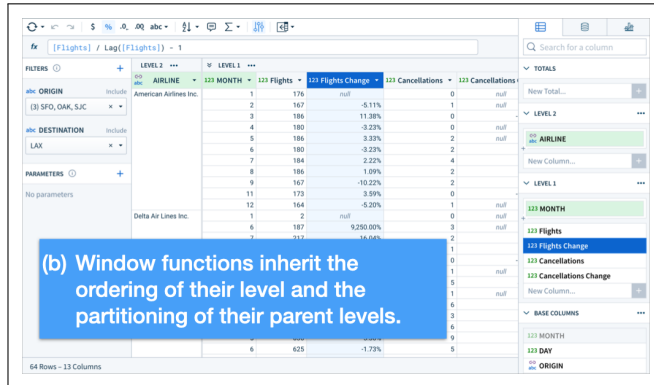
$ % .0 .00 abc ▾ ⇅ ▾ Σ ▾

fx [Flights] / Lag([Flights]) - 1

FILTERS ⓘ +

abc ORIGIN Include
(3) SFO, OAK, SJC × ▾

abc DESTINATION Include
LAX × ▾

PARAMETERS ⓘ +

No parameters

LEVEL 2 ••• LEVEL 1 •••

| abc AIRLINE | 123 MONTH | 123 Flights | 123 Flights Change | 123 Cancellations | 123 Cancellations |
|---|---|---|---|---|---|
| American Airlines Inc. | 1 | 176 | null | 0 | null |
| | 2 | 167 | -5.11% | 1 | null |
| | 3 | 186 | 11.38% | 0 | |
| | 4 | 180 | -3.23% | 0 | null |
| | 5 | 186 | 3.33% | 2 | null |
| | 6 | 180 | -3.23% | 2 | |
| | 7 | 184 | 2.22% | 4 | |
| | 8 | 186 | 1.09% | 2 | |
| | 9 | 167 | -10.22% | 2 | |
| | 11 | 173 | 3.59% | 0 | |
| | 12 | 164 | -5.20% | 1 | null |
| Delta Air Lines Inc. | 1 | 2 | null | 0 | null |
| | 6 | 187 | 9,250.00% | 3 | null |
| | 7 | 217 | 16.04% | 2 | |
| | | | | 0 | |
| | | | | 1 | null |
| | | | | 5 | |
| | | | | 1 | |
| | | | | 6 | |
| | | | | 3 | |
| | | | | 6 | |
| | | | | 9 | |
| | 6 | 625 | -1.73% | 5 | |

(b) Window functions inherit the ordering of their level and the partitioning of their parent levels.

64 Rows - 13 Columns

Search for a column

TOTALS
New Total...

LEVEL 2 •••
abc AIRLINE
New Column...

LEVEL 1 •••
123 MONTH
123 Flights
123 Flights Change
123 Cancellations
123 Cancellations Change
New Column...

BASE COLUMNS •••
123 MONTH
123 DAY
abc ORIGIN